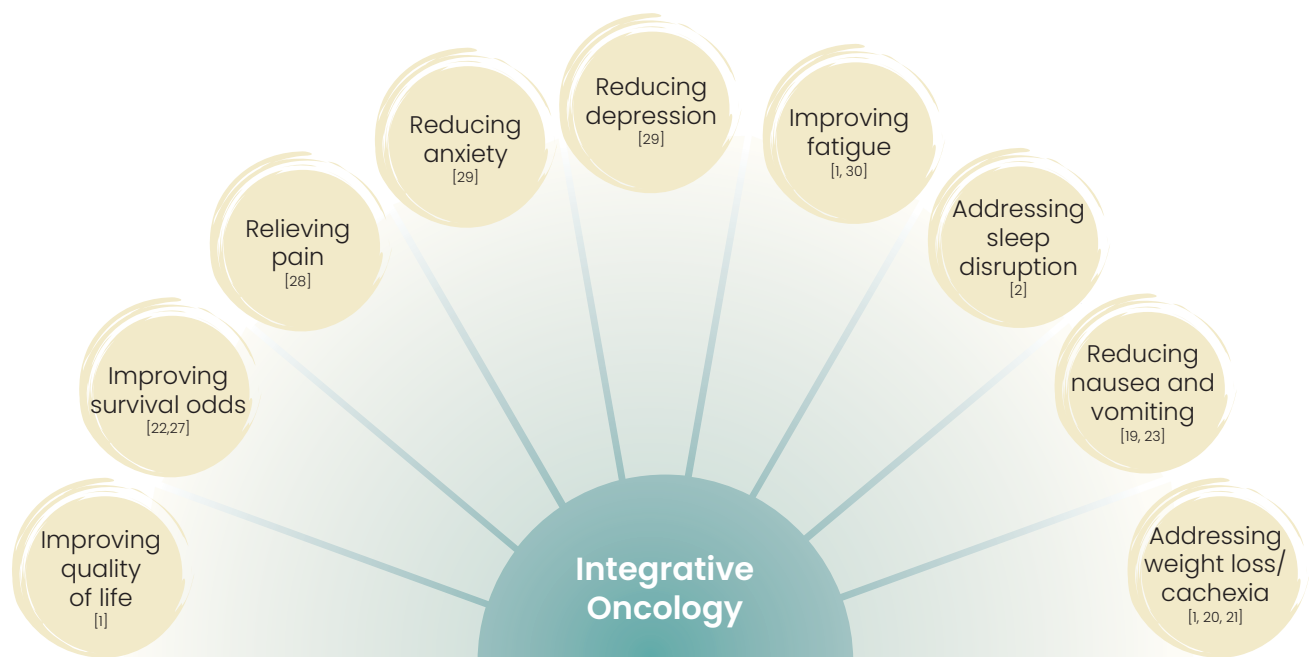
Integrative Oncology

Improving quality of life
[1]

Improving survival odds
[22,27]

Relieving pain
[28]

Reducing anxiety
[29]

Reducing depression
[29]

Improving fatigue
[1, 30]

Addressing sleep disruption
[2]

Reducing nausea and vomiting
[19, 23]

Addressing weight loss/ cachexia
[1, 20, 21]